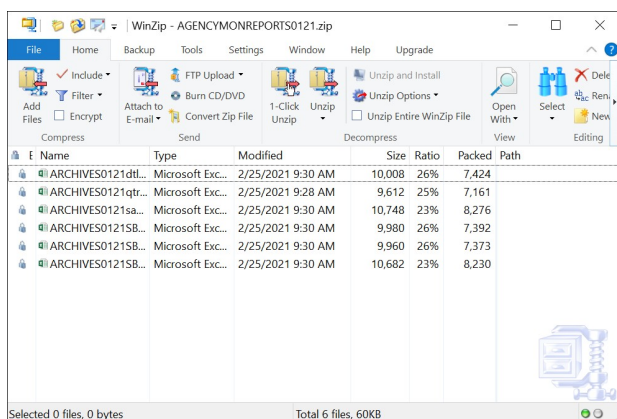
WinZip - AGENCYMONREPORTS0121.zip

File Home Backup Tools Settings Window Help Upgrade

Add Files
Include
Filter
Encrypt
Compress

Attach to E-mail
FTP Upload
Burn CD/DVD
Convert Zip File
Send

1-Click Unzip
Unzip
Unzip and Install
Unzip Options
Unzip Entire WinZip File
Decompress

Open With
View

Select
Dele
Ren
New
Editing

| E | Name | Type | Modified | Size | Ratio | Packed | Path |
|---|---|---|---|---|---|---|---|
| | ARCHIVES0121dtl... | Microsoft Exc... | 2/25/2021 9:30 AM | 10,008 | 26% | 7,424 | |
| | ARCHIVES0121qtr... | Microsoft Exc... | 2/25/2021 9:28 AM | 9,612 | 25% | 7,161 | |
| | ARCHIVES0121sa... | Microsoft Exc... | 2/25/2021 9:30 AM | 10,748 | 23% | 8,276 | |
| | ARCHIVES0121SB... | Microsoft Exc... | 2/25/2021 9:30 AM | 9,980 | 26% | 7,392 | |
| | ARCHIVES0121SB... | Microsoft Exc... | 2/25/2021 9:30 AM | 9,960 | 26% | 7,373 | |
| | ARCHIVES0121SB... | Microsoft Exc... | 2/25/2021 9:30 AM | 10,682 | 23% | 8,230 | |

Selected 0 files, 0 bytes
Total 6 files, 60KB